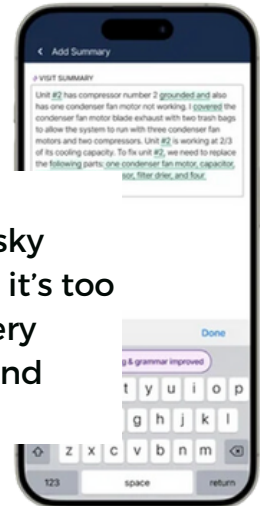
< Add Summary

VISIT SUMMARY

Unit #2 has compressor number 2 grounded and also has one condenser fan motor not working. I covered the condenser fan motor blade exhaust with two trash bags to allow the system to run with three condenser fan motors and two compressors. Unit #2 is working at 2/3 of its cooling capacity. To fix unit #2, we need to replace the following parts: one condenser fan motor, capacitor, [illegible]sor, filter drier, and four

sky
it's too
ery
nd

Done

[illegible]g & grammar improved

t y u i o p
g h j k l
z x c v b n m
123 space return